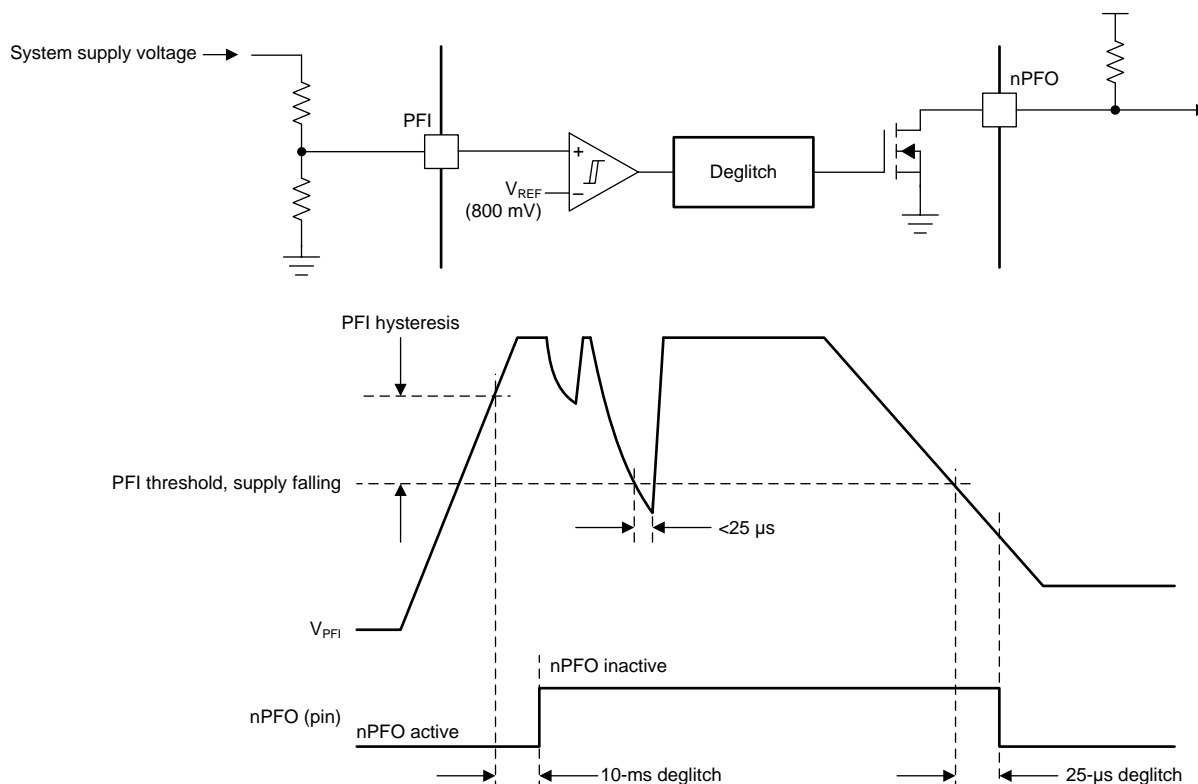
System supply voltage

PFI

+

−

$V_{REF}$

(800 mV)

Deglitch

nPFO

PFI hysteresis

PFI threshold, supply falling

<25 µs

$V_{PFI}$

nPFO inactive

nPFO (pin)

nPFO active

10-ms deglitch

25-µs deglitch